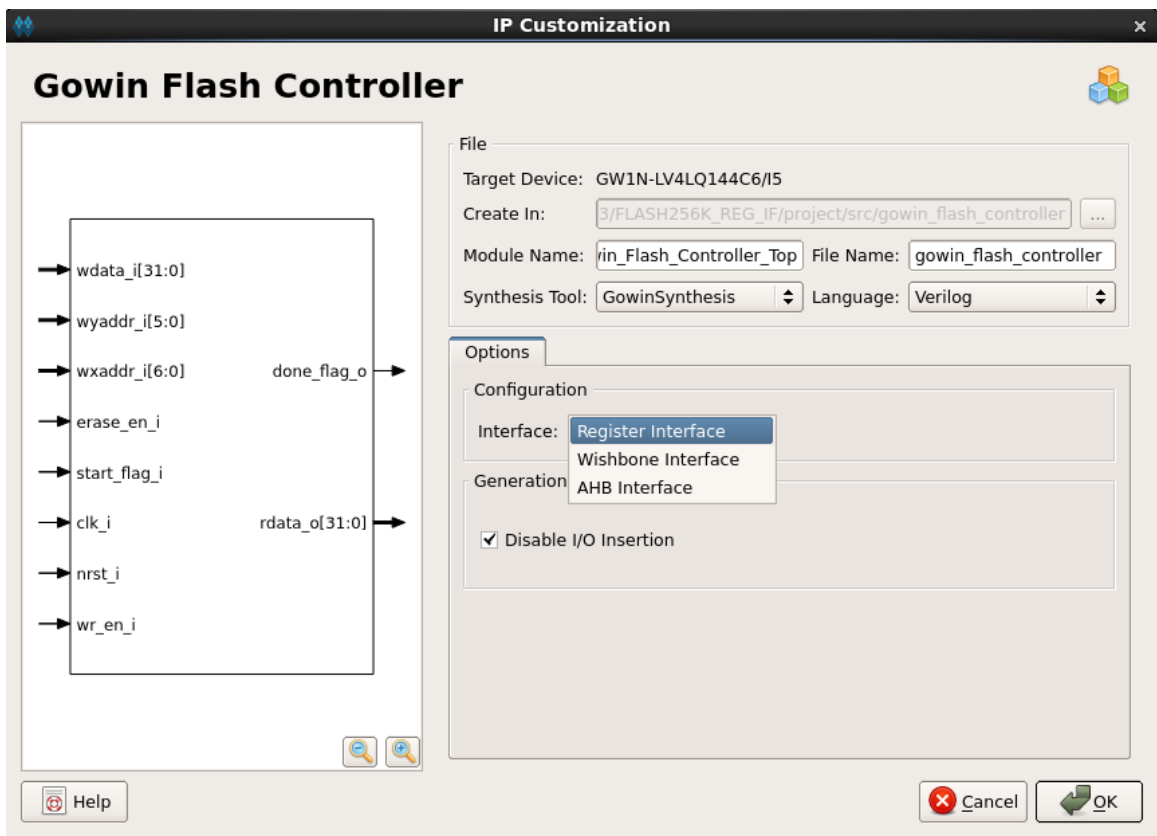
IP Customization

Gowin Flash Controller

wdata_i[31:0]
wyaddr_i[5:0]
wxaddr_i[6:0]
erase_en_i
start_flag_i
clk_i
nrst_i
wr_en_i
done_flag_o
rdata_o[31:0]

File
Target Device: GW1N-LV4LQ144C6/I5
Create In: 3/FLASH256K_REG_IF/project/src/gowin_flash_controller ...
Module Name: vin_Flash_Controller_Top File Name: gowin_flash_controller
Synthesis Tool: GowinSynthesis Language: Verilog

Options
Configuration
Interface: Register Interface
Wishbone Interface
AHB Interface
Generation
Disable I/O Insertion

Help
Cancel
OK